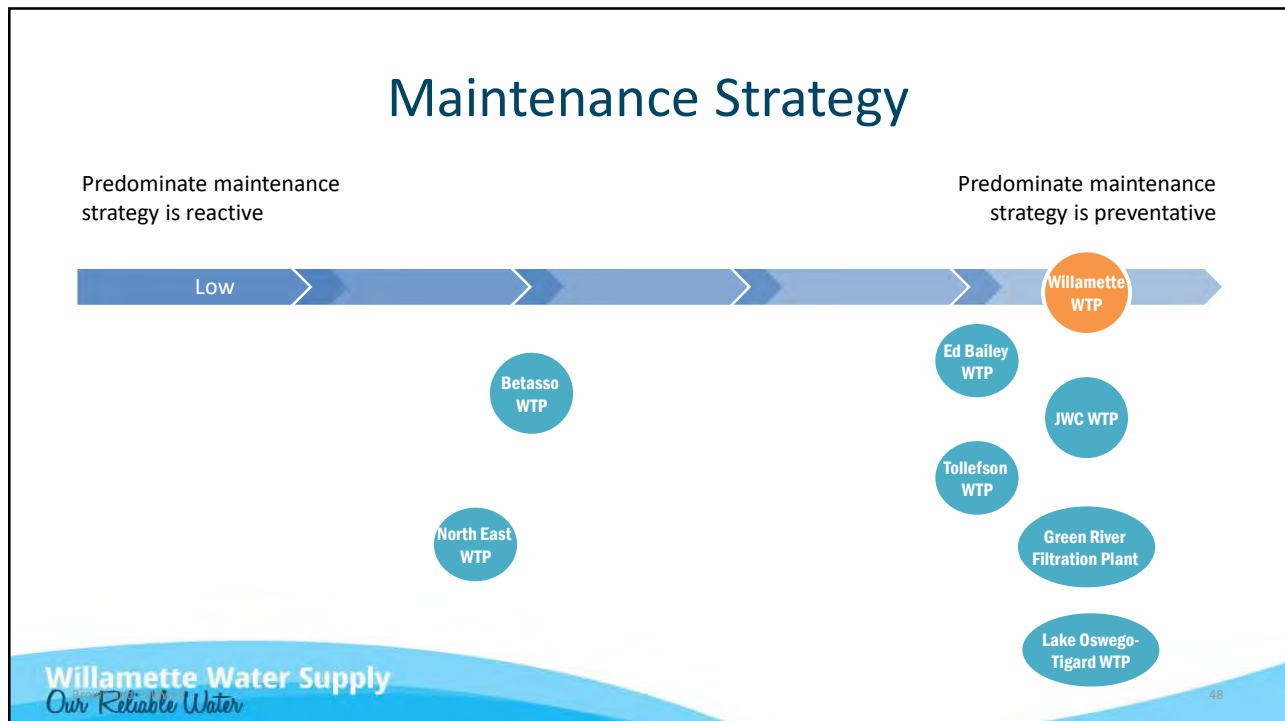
Maintenance Strategy

Predominate maintenance strategy is reactive

Predominate maintenance strategy is preventative

Low

Willamette WTP

Ed Bailey WTP

Betasso WTP

JWC WTP

Tollefson WTP

North East WTP

Green River Filtration Plant

Lake Oswego-Tigard WTP

Willamette Water Supply
Our Reliable Water

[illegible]

48